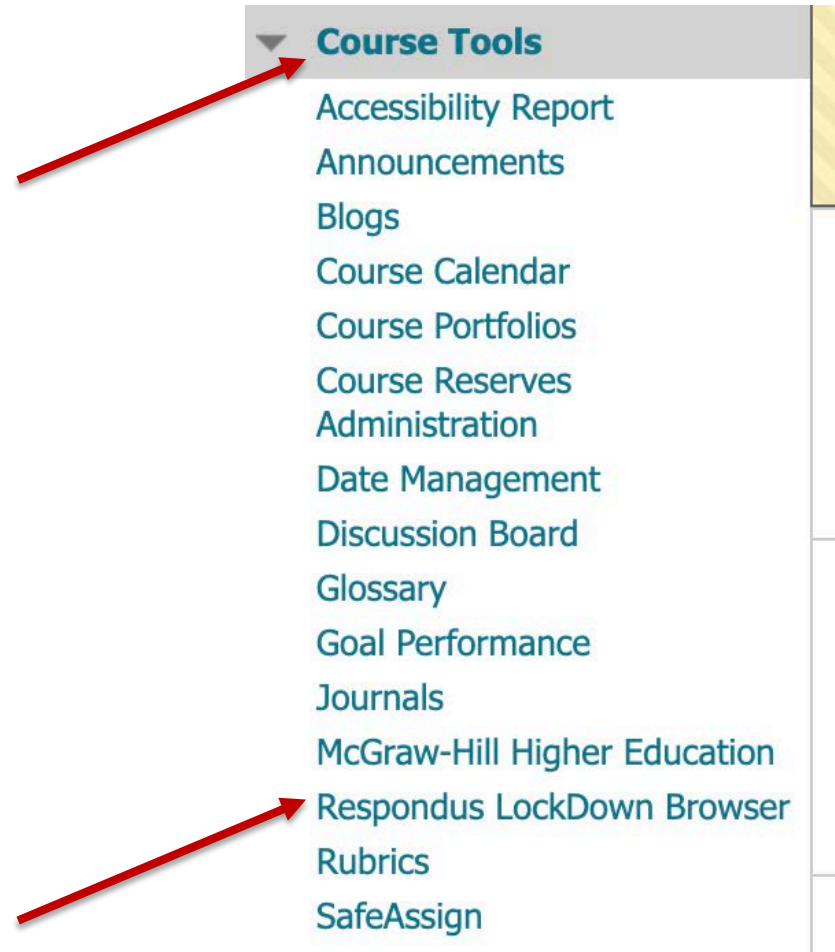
Course Tools
Accessibility Report
Announcements
Blogs
Course Calendar
Course Portfolios
Course Reserves Administration
Date Management
Discussion Board
Glossary
Goal Performance
Journals
McGraw-Hill Higher Education
Respondus LockDown Browser
Rubrics
SafeAssign